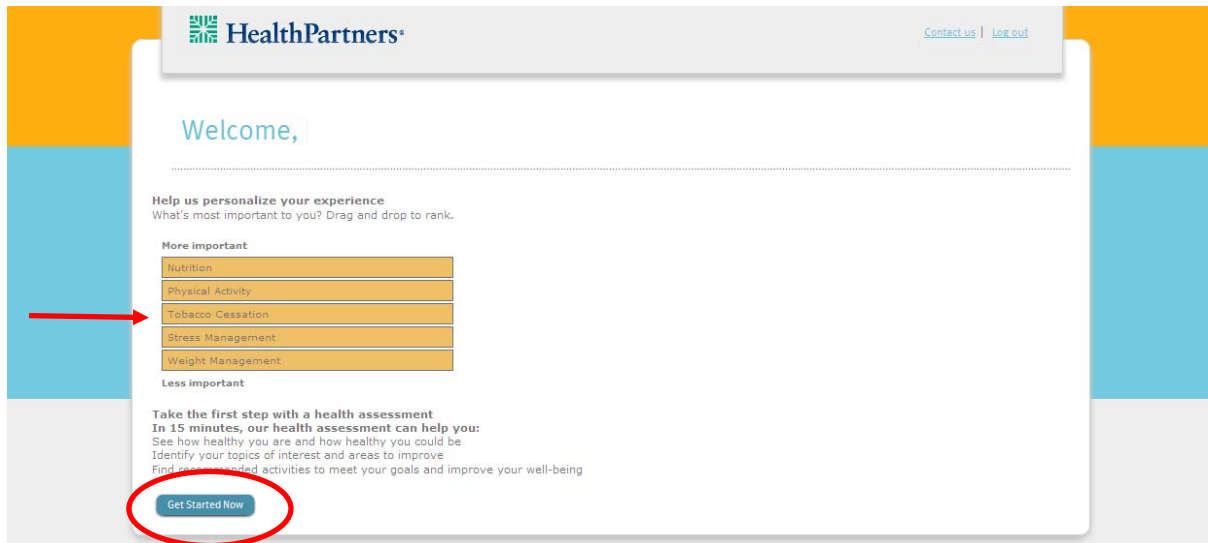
HealthPartners®

Contact us | Log out

Welcome,

Help us personalize your experience
What's most important to you? Drag and drop to rank.

More important

Nutrition

Physical Activity

Tobacco Cessation

Stress Management

Weight Management

Less important

Take the first step with a health assessment
In 15 minutes, our health assessment can help you:
See how healthy you are and how healthy you could be
Identify your topics of interest and areas to improve
Find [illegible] activities to meet your goals and improve your well-being

Get Started Now